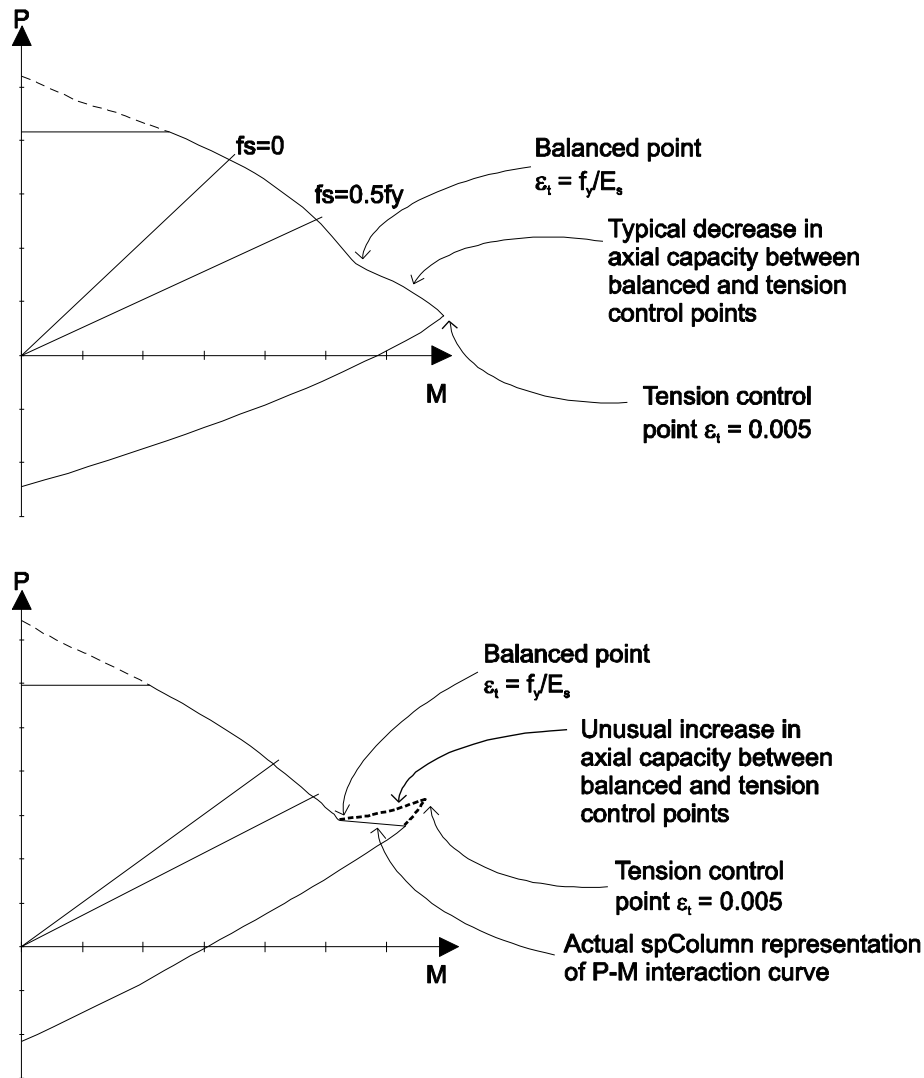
P

fs=0

fs=0.5fy

Balanced point
$\varepsilon_t = f_y/E_s$

Typical decrease in axial capacity between balanced and tension control points

M

Tension control point $\varepsilon_t = 0.005$

P

Balanced point
$\varepsilon_t = f_y/E_s$

Unusual increase in axial capacity between balanced and tension control points

Tension control point $\varepsilon_t = 0.005$

M

Actual spColumn representation of P-M interaction curve